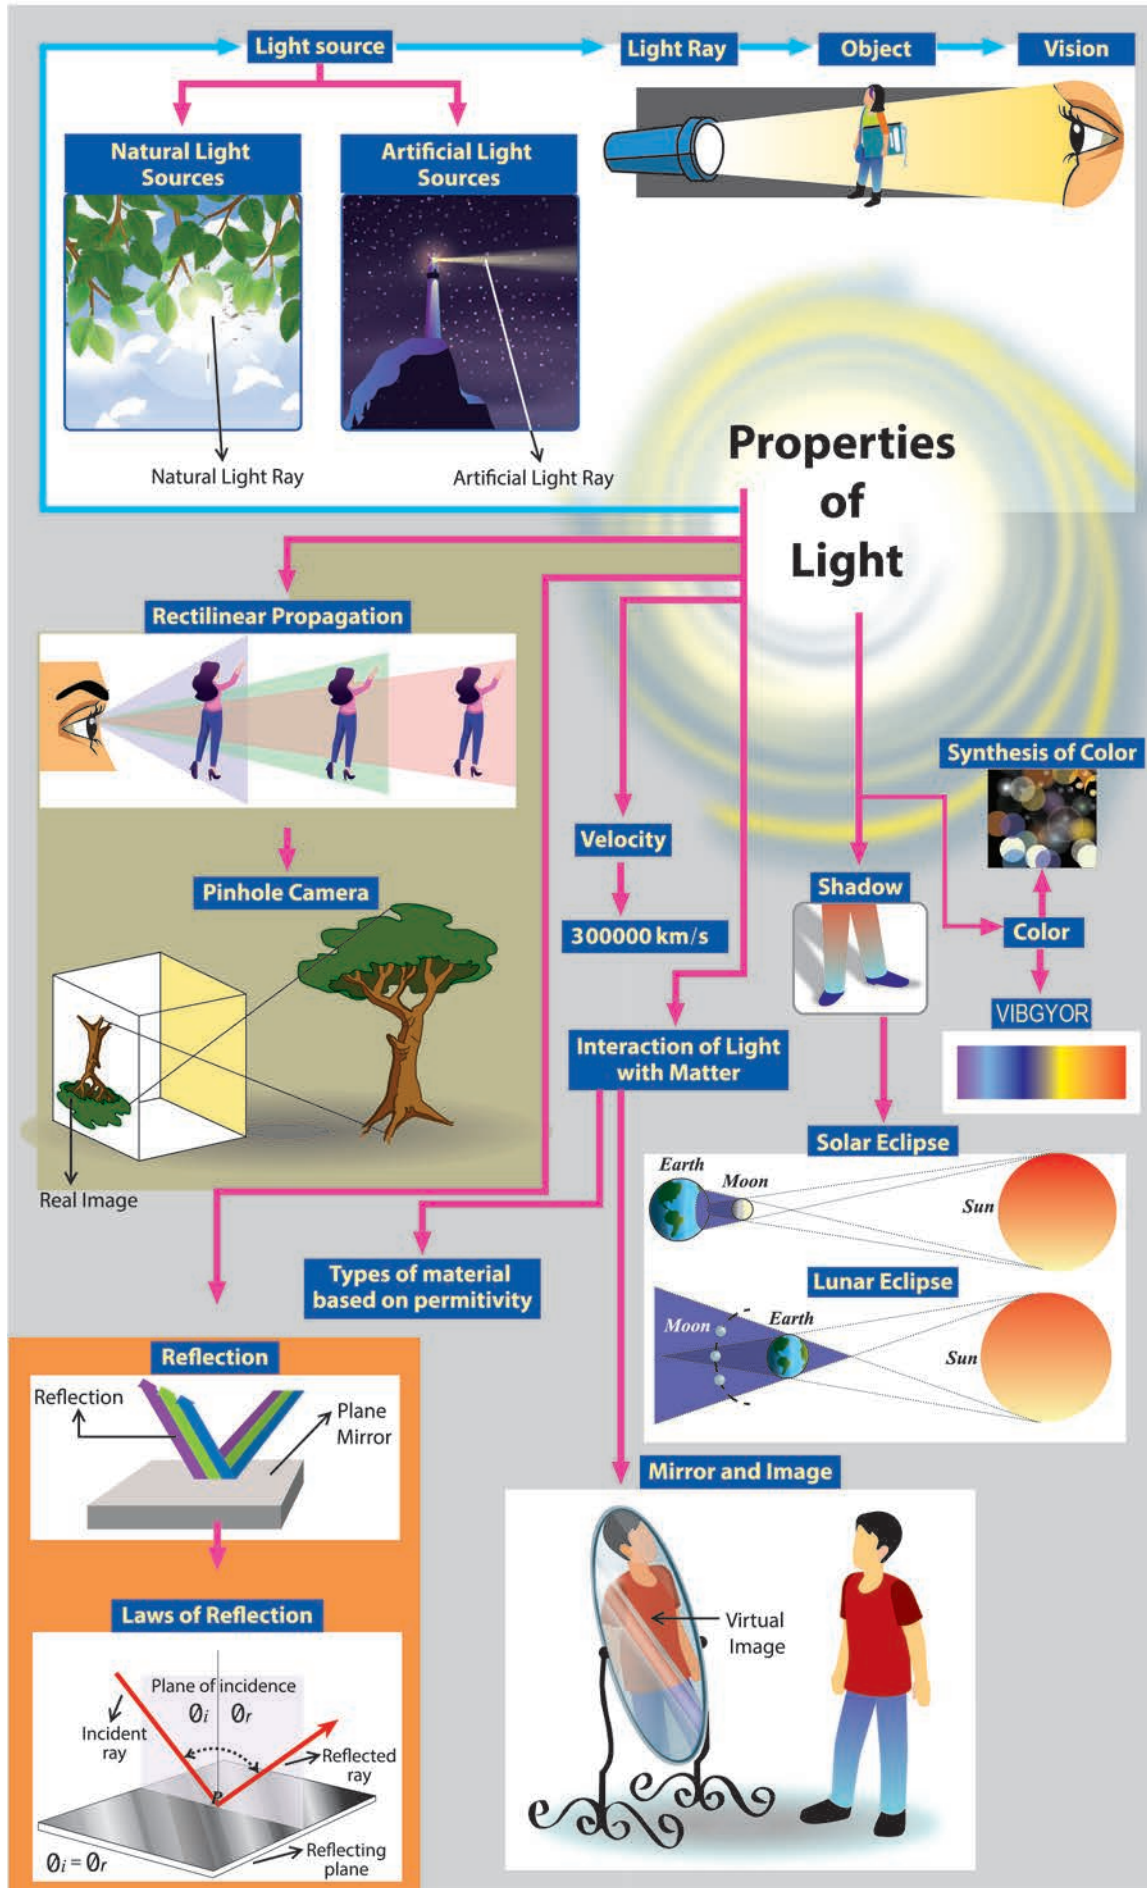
Light source
Light Ray
Object
Vision

Natural Light Sources
Artificial Light Sources

Natural Light Ray
Artificial Light Ray

Properties of Light

Rectilinear Propagation

Pinhole Camera

Real Image

Velocity
300000 km/s

Shadow

Synthesis of Color
Color
VIBGYOR

Interaction of Light with Matter

Solar Eclipse
Earth
Moon
Sun

Lunar Eclipse
Moon
Earth
Sun

Types of material based on permitivity

Reflection
Reflection
Plane Mirror

Laws of Reflection
Plane of incidence
$\theta_i$ $\theta_r$
Incident ray
Reflected ray
P
Reflecting plane
$\theta_i = \theta_r$

Mirror and Image
Virtual Image